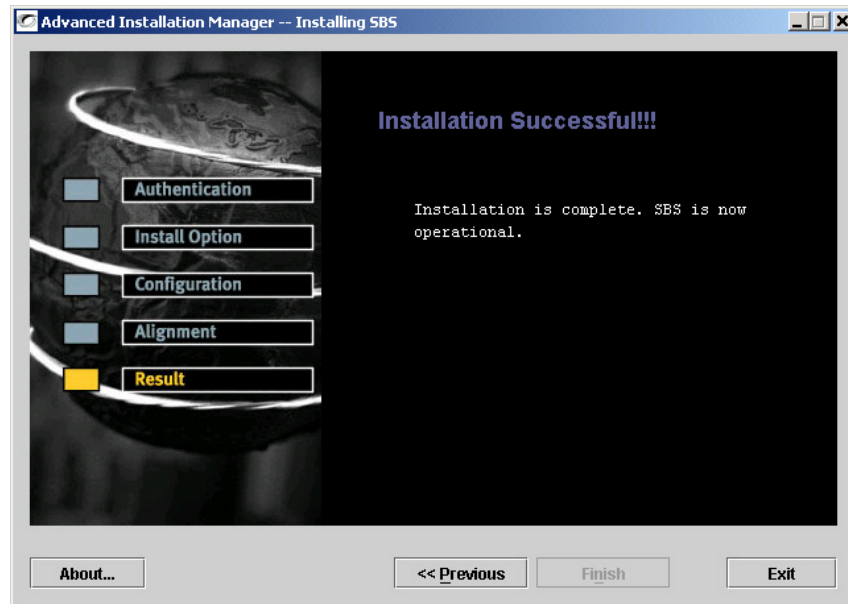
Advanced Installation Manager -- Installing SBS

Authentication

Install Option

Configuration

Alignment

Result

Installation Successful!!!

Installation is complete. SBS is now operational.

About...

<< Previous

Finish

Exit